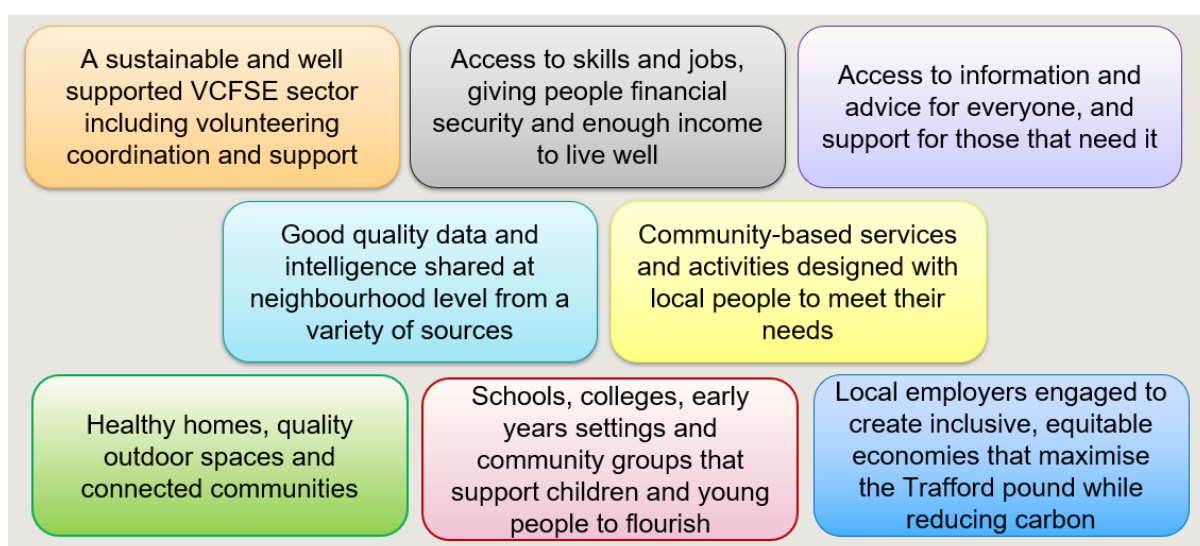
A sustainable and well supported VCFSE sector including volunteering coordination and support

Access to skills and jobs, giving people financial security and enough income to live well

Access to information and advice for everyone, and support for those that need it

Good quality data and intelligence shared at neighbourhood level from a variety of sources

Community-based services and activities designed with local people to meet their needs

Healthy homes, quality outdoor spaces and connected communities

Schools, colleges, early years settings and community groups that support children and young people to flourish

Local employers engaged to create inclusive, equitable economies that maximise the Trafford pound while reducing carbon